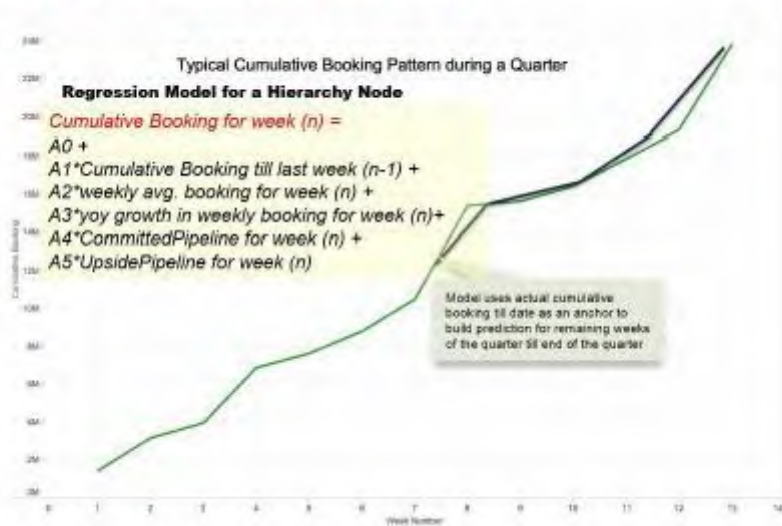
Typical Cumulative Booking Pattern during a Quarter

Regression Model for a Hierarchy Node

Cumulative Booking for week (n) =
A0 +
A1*Cumulative Booking till last week (n-1) +
A2*weekly avg. booking for week (n) +
A3*yoy growth in weekly booking for week (n)+
A4*CommittedPipeline for week (n) +
A5*UpsidePipeline for week (n)

Model uses actual cumulative booking till date as an anchor to build prediction for remaining weeks of the quarter till end of the quarter

24M
22M
20M
18M
16M
14M
12M
10M
8M
6M
4M
2M
0M

Cumulative Booking

0 1 2 3 4 5 6 7 8 9 10 11 12 13 14

Week Number